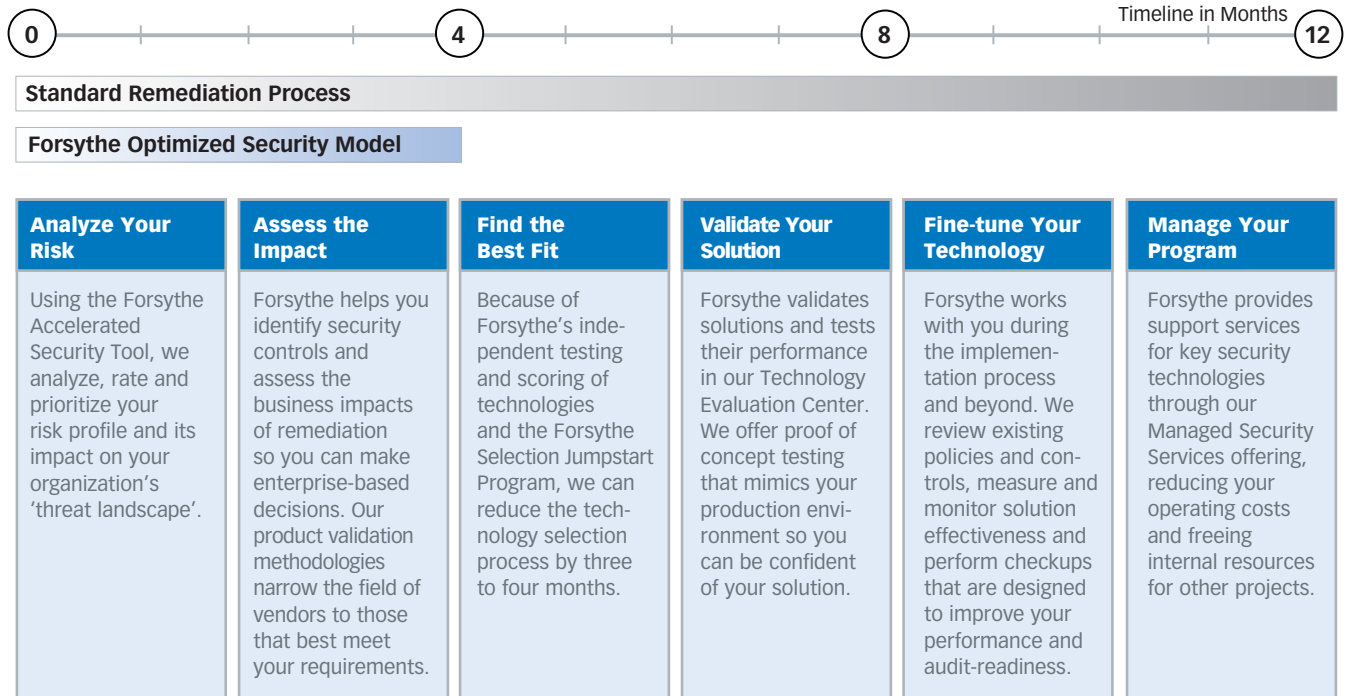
0 4 8 Timeline in Months 12

Standard Remediation Process

Forsythe Optimized Security Model

Analyze Your Risk

Using the Forsythe Accelerated Security Tool, we analyze, rate and prioritize your risk profile and its impact on your organization's 'threat landscape'.

Assess the Impact

Forsythe helps you identify security controls and assess the business impacts of remediation so you can make enterprise-based decisions. Our product validation methodologies narrow the field of vendors to those that best meet your requirements.

Find the Best Fit

Because of Forsythe's independent testing and scoring of technologies and the Forsythe Selection Jumpstart Program, we can reduce the technology selection process by three to four months.

Validate Your Solution

Forsythe validates solutions and tests their performance in our Technology Evaluation Center. We offer proof of concept testing that mimics your production environment so you can be confident of your solution.

Fine-tune Your Technology

Forsythe works with you during the implementation process and beyond. We review existing policies and controls, measure and monitor solution effectiveness and perform checkups that are designed to improve your performance and audit-readiness.

Manage Your Program

Forsythe provides support services for key security technologies through our Managed Security Services offering, reducing your operating costs and freeing internal resources for other projects.